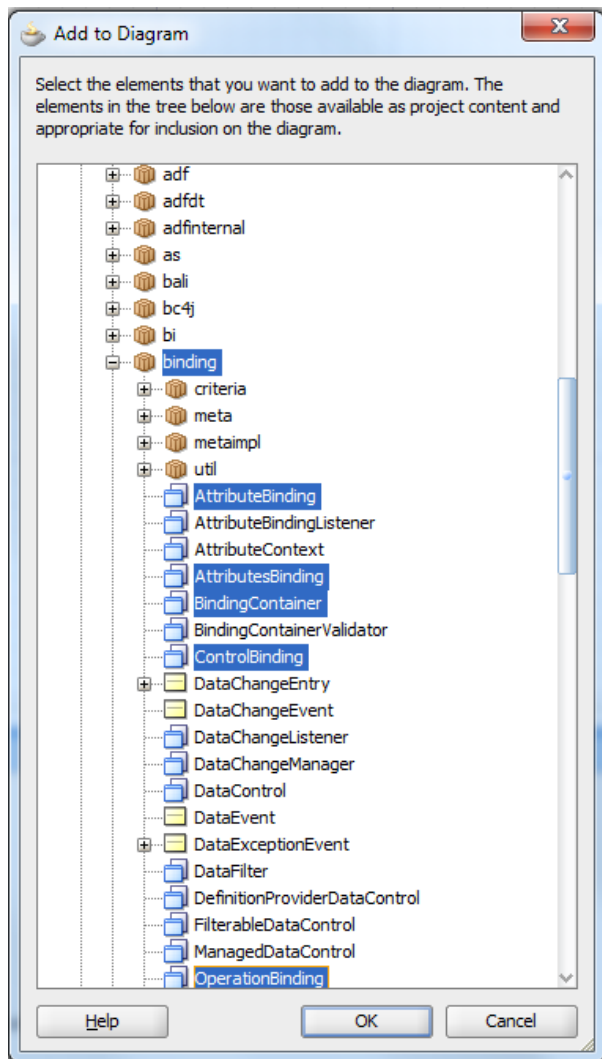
Add to Diagram

Select the elements that you want to add to the diagram. The elements in the tree below are those available as project content and appropriate for inclusion on the diagram.

adf
adfdt
adfinternal
as
bali
bc4j
bi
binding
criteria
meta
metaimpl
util
AttributeBinding
AttributeBindingListener
AttributeContext
AttributesBinding
BindingContainer
BindingContainerValidator
ControlBinding
DataChangeEntry
DataChangeEvent
DataChangeListener
DataChangeManager
DataControl
DataEvent
DataExceptionEvent
DataFilter
DefinitionProviderDataControl
FilterableDataControl
ManagedDataControl
OperationBinding

Help
OK
Cancel